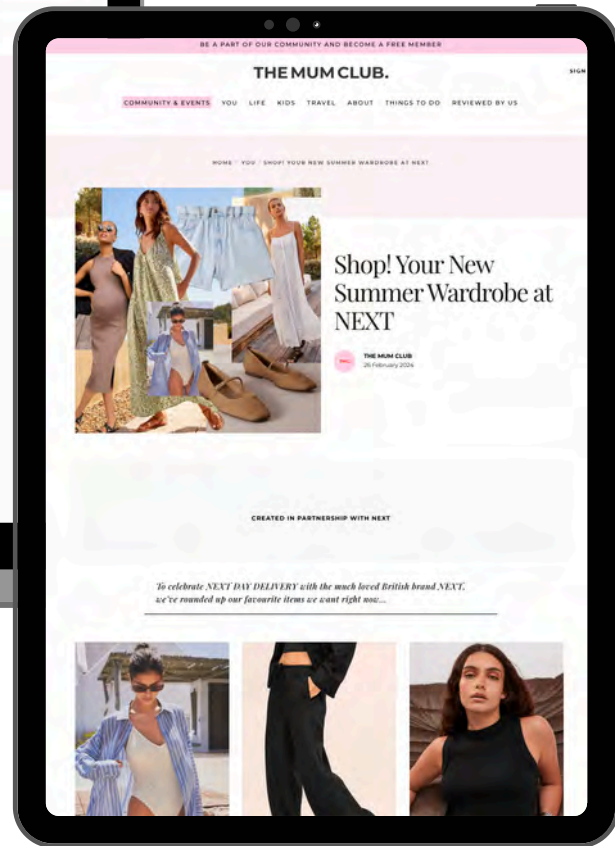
BE A PART OF OUR COMMUNITY AND BECOME A FREE MEMBER

THE MUM CLUB.

SIGN

COMMUNITY & EVENTS YOU LIFE KIDS TRAVEL ABOUT THINGS TO DO REVIEWED BY US

HOME / YOU / SHOP! YOUR NEW SUMMER WARDROBE AT NEXT

Shop! Your New Summer Wardrobe at NEXT

THE MUM CLUB
26 February 2024

CREATED IN PARTNERSHIP WITH NEXT

To celebrate NEXT DAY DELIVERY with the much loved British brand NEXT, we've rounded up our favourite items we want right now...